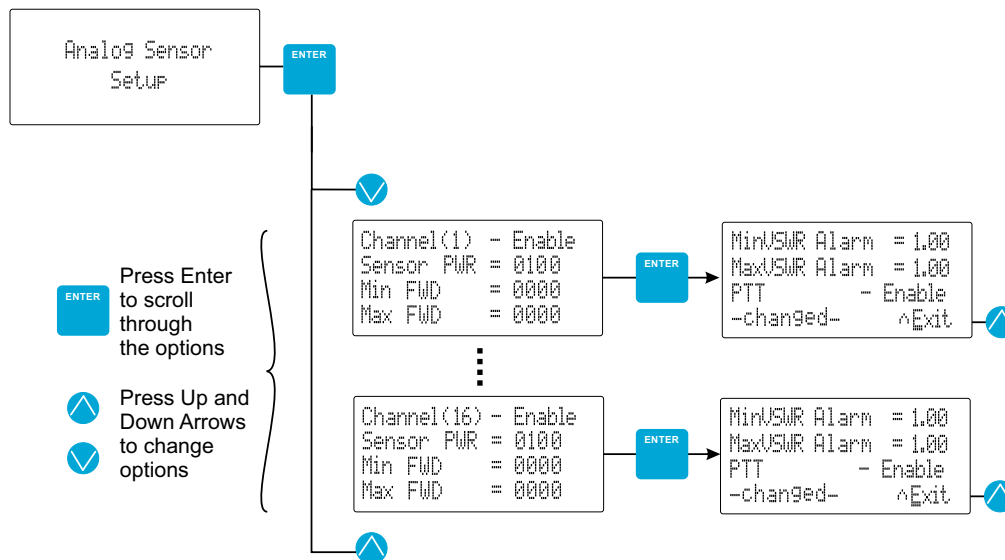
Analog Sensor
Setup

ENTER

Channel(1) - Enable
Sensor PWR = 0100
Min FWD = 0000
Max FWD = 0000

ENTER

MinVSWR Alarm = 1.00
MaxVSWR Alarm = 1.00
PTT - Enable
-changed- ^Exit

Channel(16) - Enable
Sensor PWR = 0100
Min FWD = 0000
Max FWD = 0000

ENTER

MinVSWR Alarm = 1.00
MaxVSWR Alarm = 1.00
PTT - Enable
-changed- ^Exit

ENTER

Press Enter to scroll through the options

Press Up and Down Arrows to change options